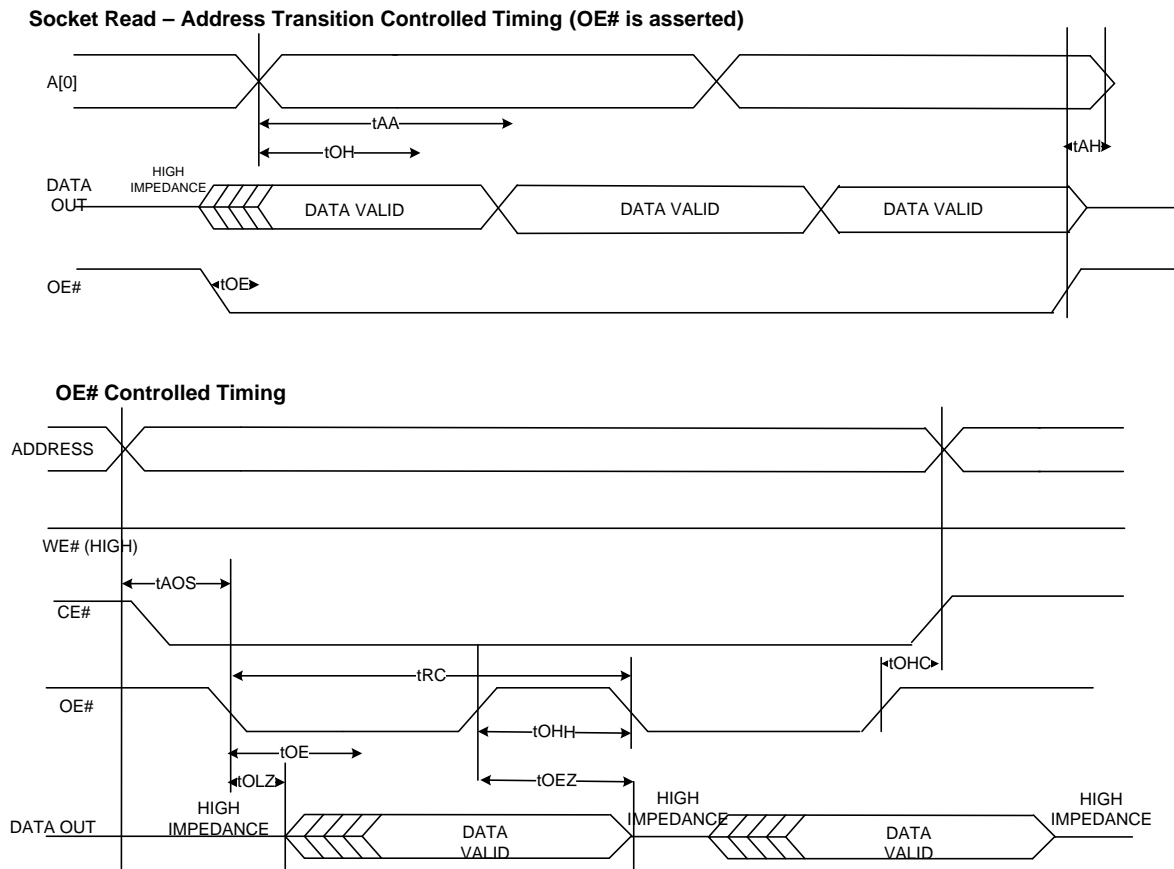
Socket Read – Address Transition Controlled Timing (OE# is asserted)

A[0]

tAA

tOH

tAH

HIGH IMPEDANCE

DATA OUT

DATA VALID

DATA VALID

DATA VALID

OE#

tOE

OE# Controlled Timing

ADDRESS

WE# (HIGH)

tAOS

CE#

tRC

tOHC

OE#

tOHH

tOE

tOLZ

tOEZ

HIGH IMPEDANCE

HIGH IMPEDANCE

HIGH IMPEDANCE

DATA OUT

DATA VALID

DATA VALID